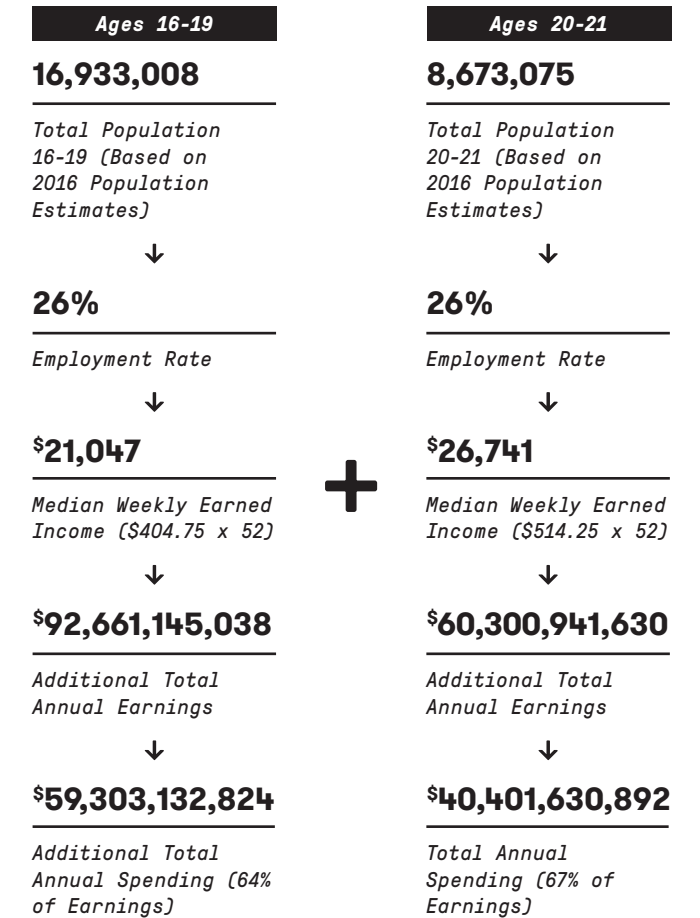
Ages 16-19

16,933,008

Total Population 16-19 (Based on 2016 Population Estimates)

↓

26%

Employment Rate

↓

$^{\$}$21,047

Median Weekly Earned Income ($404.75 x 52)

↓

$^{\$}$92,661,145,038

Additional Total Annual Earnings

↓

$^{\$}$59,303,132,824

Additional Total Annual Spending (64% of Earnings)

+

Ages 20-21

8,673,075

Total Population 20-21 (Based on 2016 Population Estimates)

↓

26%

Employment Rate

↓

$^{\$}$26,741

Median Weekly Earned Income ($514.25 x 52)

↓

$^{\$}$60,300,941,630

Additional Total Annual Earnings

↓

$^{\$}$40,401,630,892

Total Annual Spending (67% of Earnings)